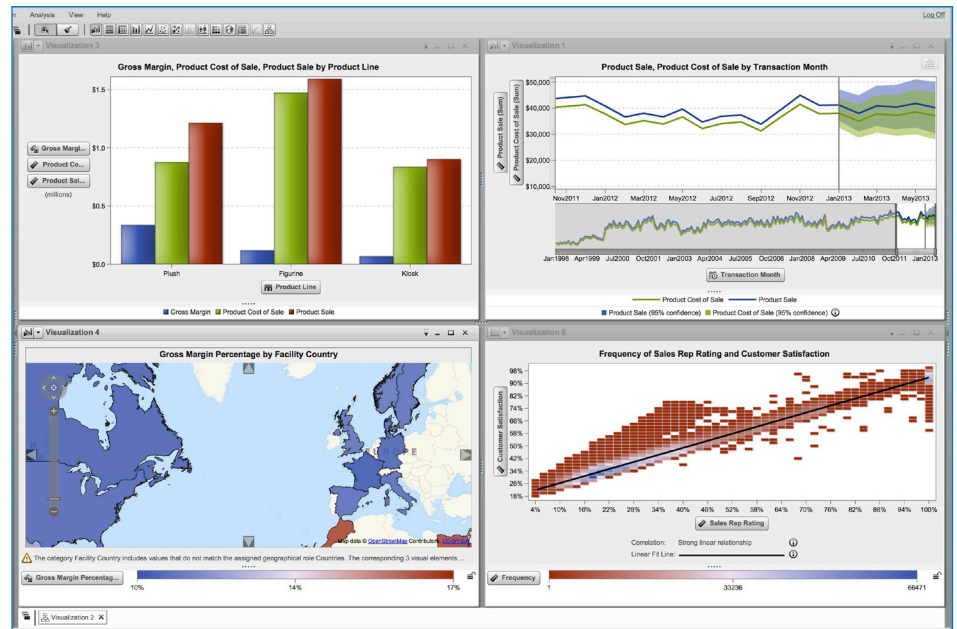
Analysis View Help

Log Off

Visualization 3

Gross Margin, Product Cost of Sale, Product Sale by Product Line

Gross Margi...
Product Co...
Product Sal...
(millions)

$1.5
$1.0
$0.5
$0.0

Plush
Figurine
Kiosk

Product Line

Gross Margin Product Cost of Sale Product Sale

Visualization 1

Product Sale, Product Cost of Sale by Transaction Month

Product Sale (Sum)
Product Cost of Sale (Sum)

$50,000
$40,000
$30,000
$20,000
$10,000

Nov2011 Jan2012 Mar2012 May2012 Jul2012 Sep2012 Nov2012 Jan2013 Mar2013 May2013

Jan1998 Apr1999 Jul2000 Oct2001 Jan2003 Apr2004 Jul2005 Oct2006 Jan2008 Apr2009 Jul2010 Oct2011 Jan2013

Transaction Month

Product Cost of Sale Product Sale
Product Sale (95% confidence) Product Cost of Sale (95% confidence)

Visualization 4

Gross Margin Percentage by Facility Country

Map data © OpenStreetMap Contributors, CC-BY-SA

The category Facility Country includes values that do not match the assigned geographical role Countries. The corresponding 3 visual elements ...

Gross Margin Percentag...

10%
14%
17%

Visualization 6

Frequency of Sales Rep Rating and Customer Satisfaction

Customer Satisfaction

98%
90%
86%
82%
78%
74%
70%
66%
62%
58%
54%
50%
46%
42%
38%
34%
30%
26%
22%
18%

4% 10% 16% 22% 28% 34% 40% 46% 52% 58% 64% 70% 76% 82% 88% 94% 100%

Sales Rep Rating

Correlation: Strong linear relationship
Linear Fit Line:

Frequency

1
33236
66471

Visualization 2